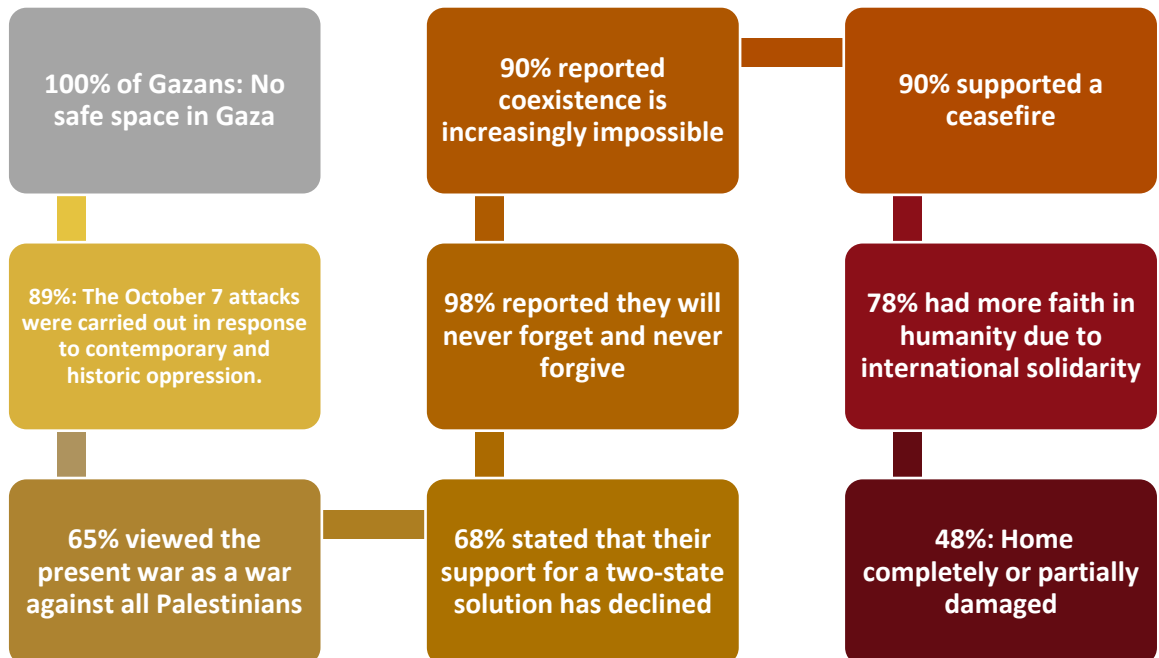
100% of Gazans: No safe space in Gaza

89%: The October 7 attacks were carried out in response to contemporary and historic oppression.

65% viewed the present war as a war against all Palestinians

68% stated that their support for a two-state solution has declined

98% reported they will never forget and never forgive

90% reported coexistence is increasingly impossible

90% supported a ceasefire

78% had more faith in humanity due to international solidarity

48%: Home completely or partially damaged